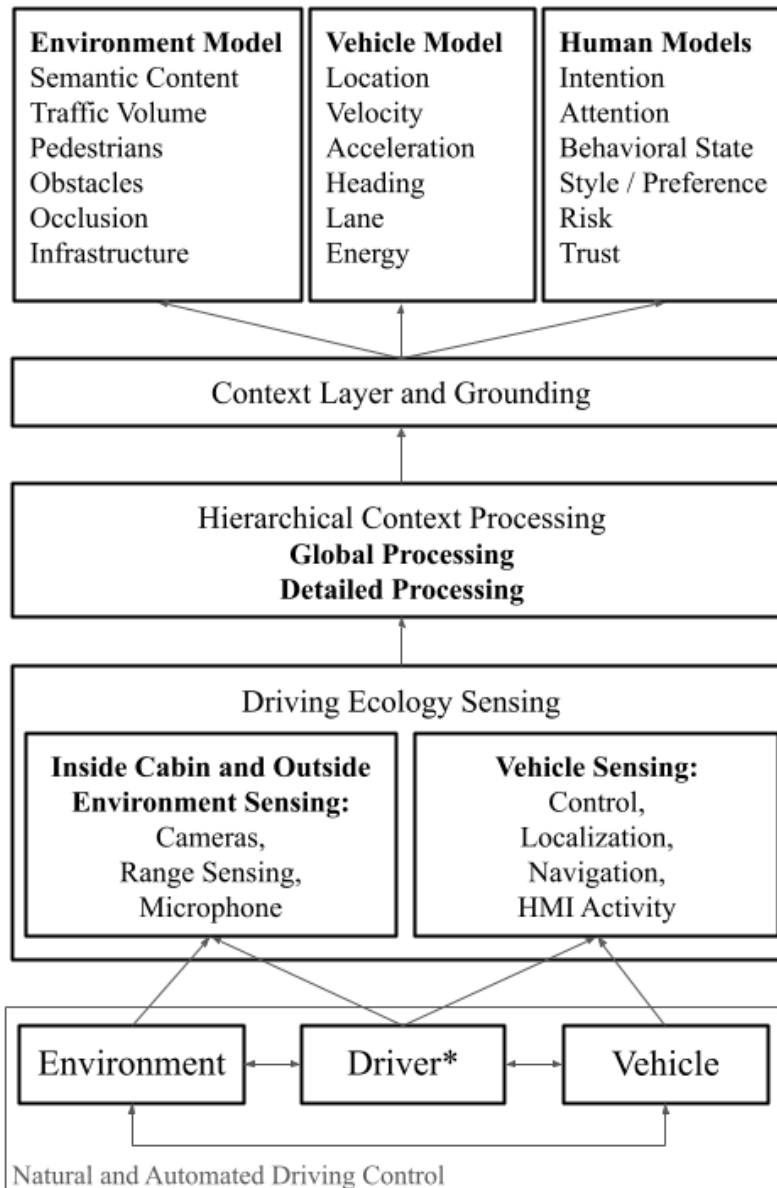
**Environment Model**
Semantic Content
Traffic Volume
Pedestrians
Obstacles
Occlusion
Infrastructure

**Vehicle Model**
Location
Velocity
Acceleration
Heading
Lane
Energy

**Human Models**
Intention
Attention
Behavioral State
Style / Preference
Risk
Trust

Context Layer and Grounding

Hierarchical Context Processing
**Global Processing**
**Detailed Processing**

Driving Ecology Sensing

**Inside Cabin and Outside Environment Sensing:**
Cameras,
Range Sensing,
Microphone

**Vehicle Sensing:**
Control,
Localization,
Navigation,
HMI Activity

Environment

Driver*

Vehicle

Natural and Automated Driving Control